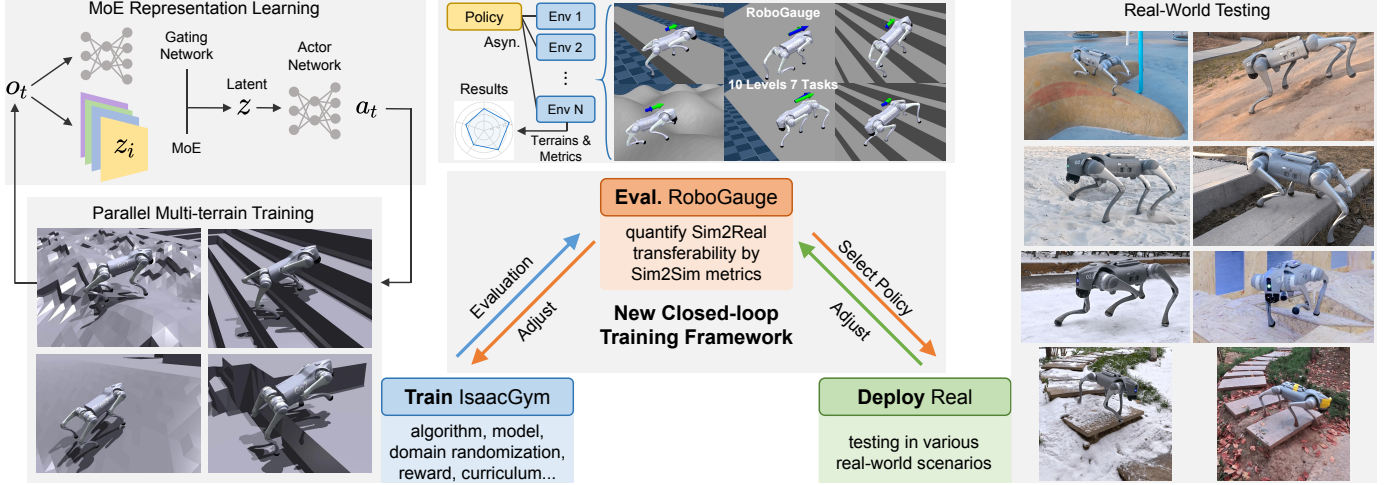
MoE Representation Learning

$o_t$

Gating Network

Latent

$z$

Actor Network

$a_t$

$z_i$

MoE

Parallel Multi-terrain Training

Policy

Asyn.

Env 1

Env 2

⋮

Env N

Results

Terrains & Metrics

RoboGauge

10 Levels 7 Tasks

Eval. RoboGauge

quantify Sim2Real transferability by Sim2Sim metrics

Evaluation

Adjust

Select Policy

Adjust

New Closed-loop Training Framework

Train IsaacGym

algorithm, model, domain randomization, reward, curriculum...

Deploy Real

testing in various real-world scenarios

Real-World Testing